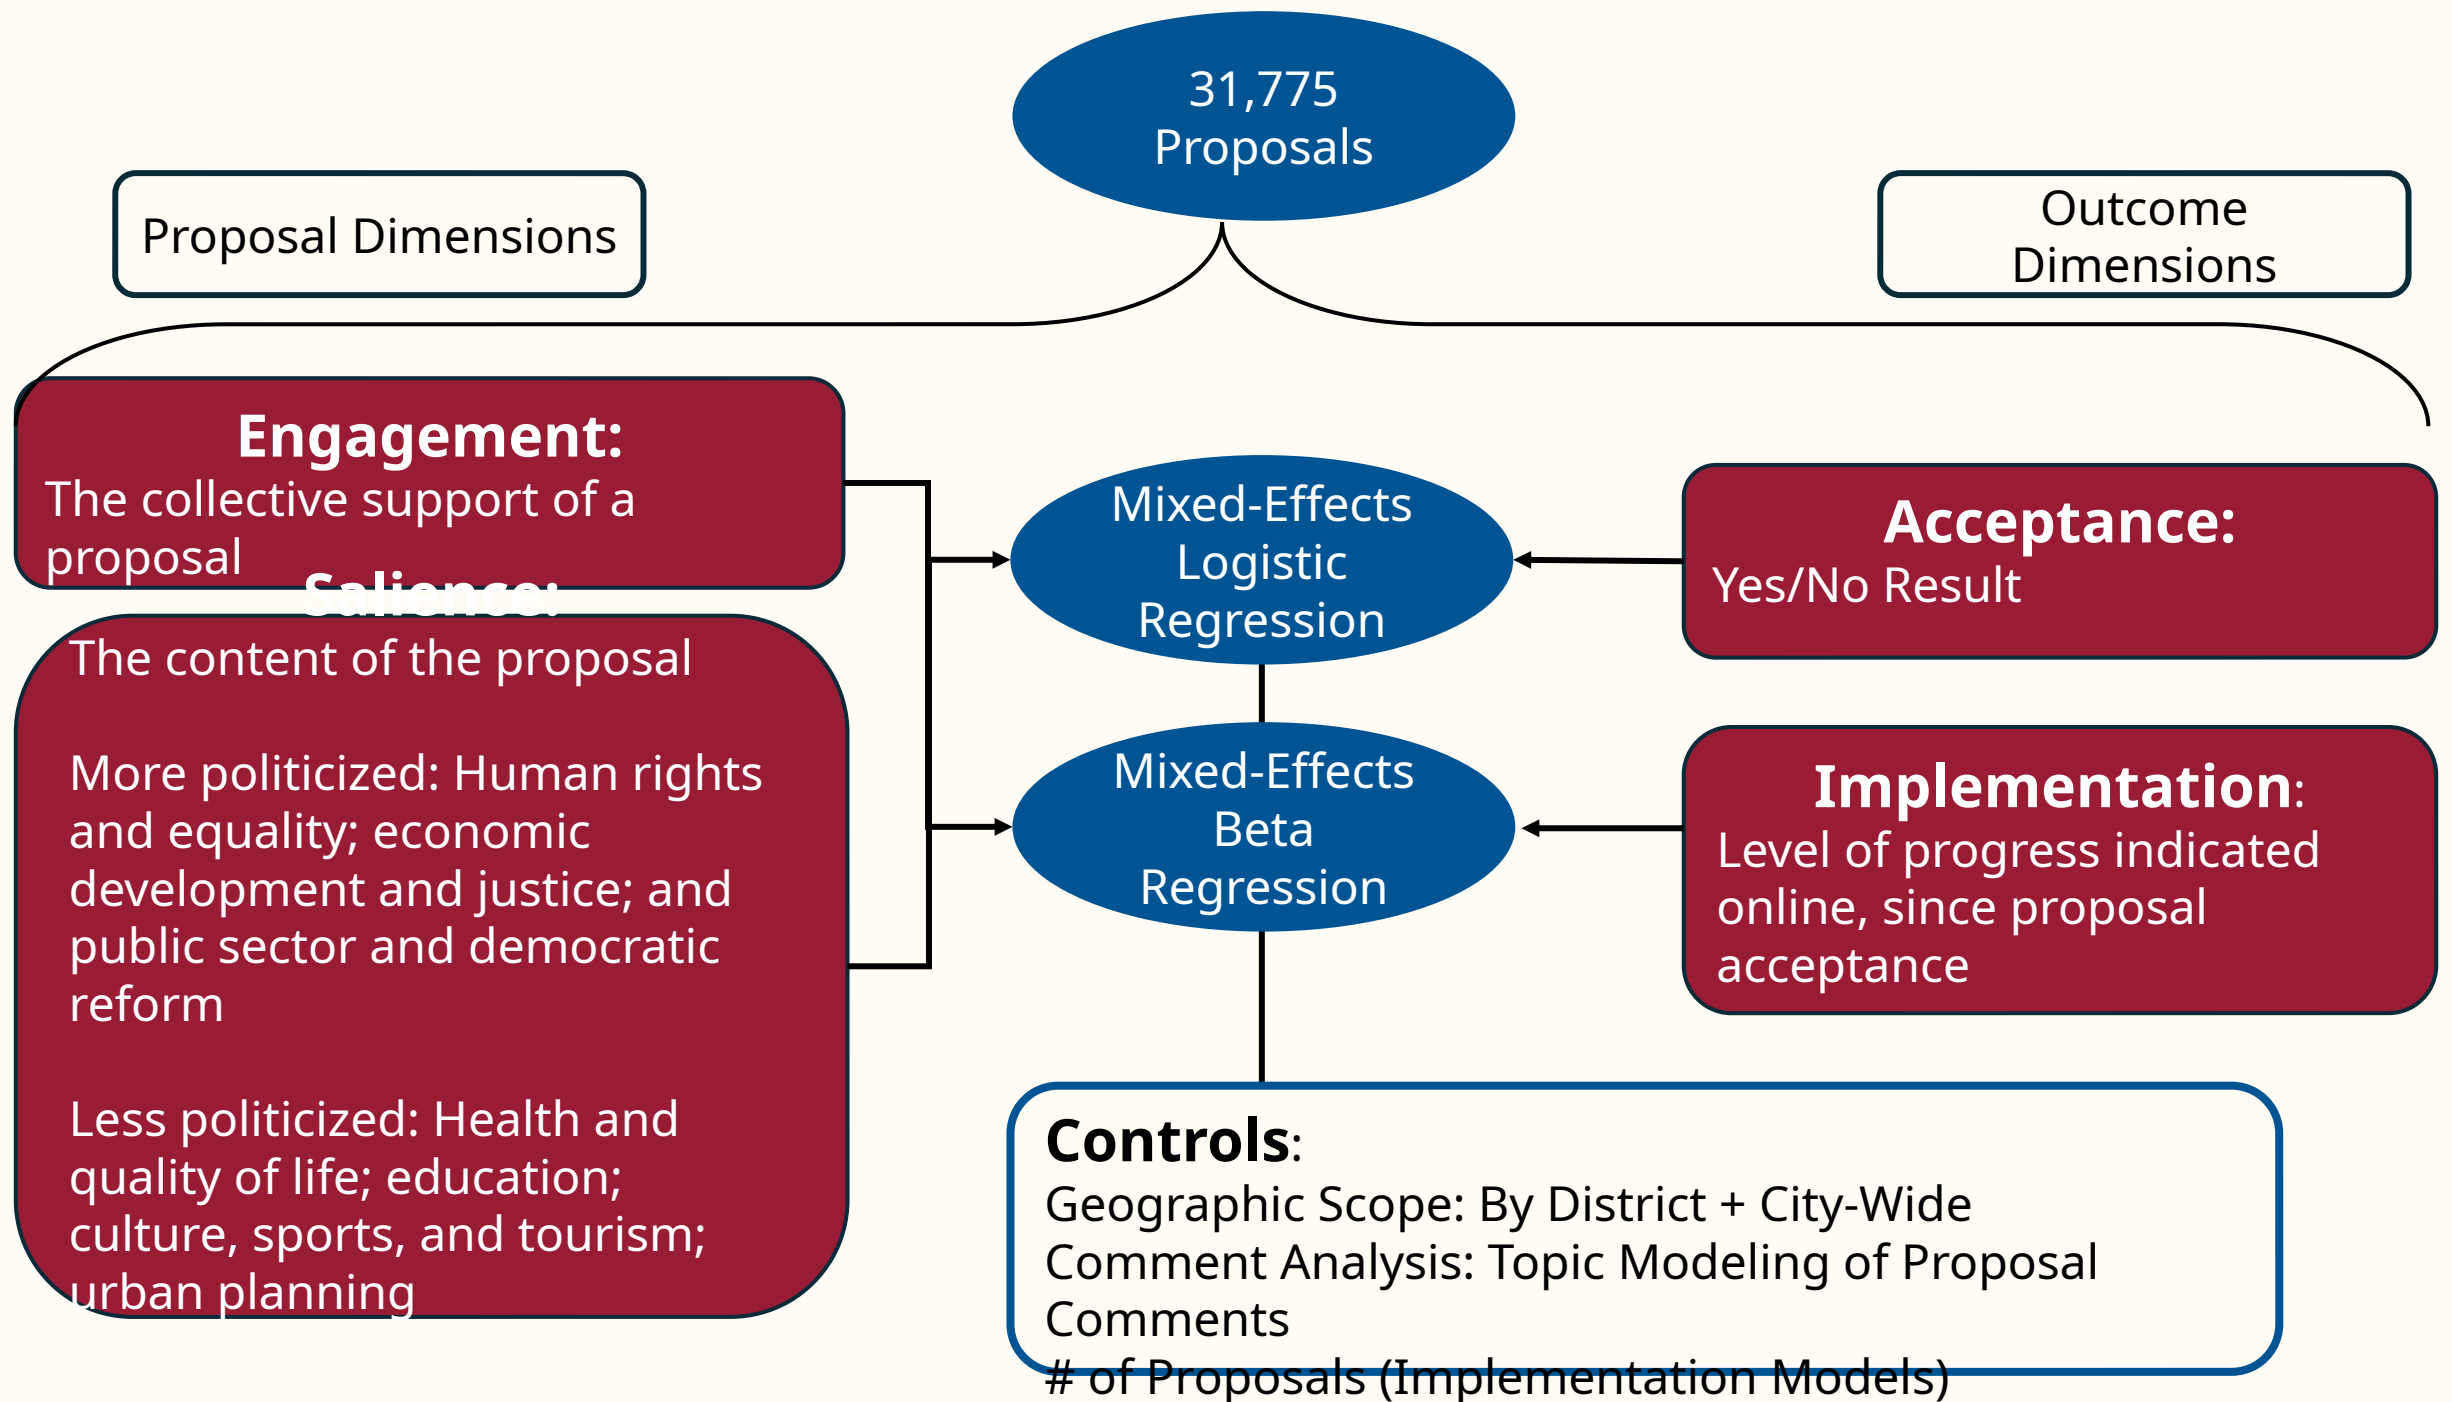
31,775 Proposals

Proposal Dimensions

Outcome Dimensions

Engagement:
The collective support of a proposal

Salience:
The content of the proposal

More politicized: Human rights and equality; economic development and justice; and public sector and democratic reform

Less politicized: Health and quality of life; education; culture, sports, and tourism; urban planning

Mixed-Effects Logistic Regression

Mixed-Effects Beta Regression

Acceptance:
Yes/No Result

Implementation:
Level of progress indicated online, since proposal acceptance

Controls:
Geographic Scope: By District + City-Wide
Comment Analysis: Topic Modeling of Proposal Comments
# of Proposals (Implementation Models)